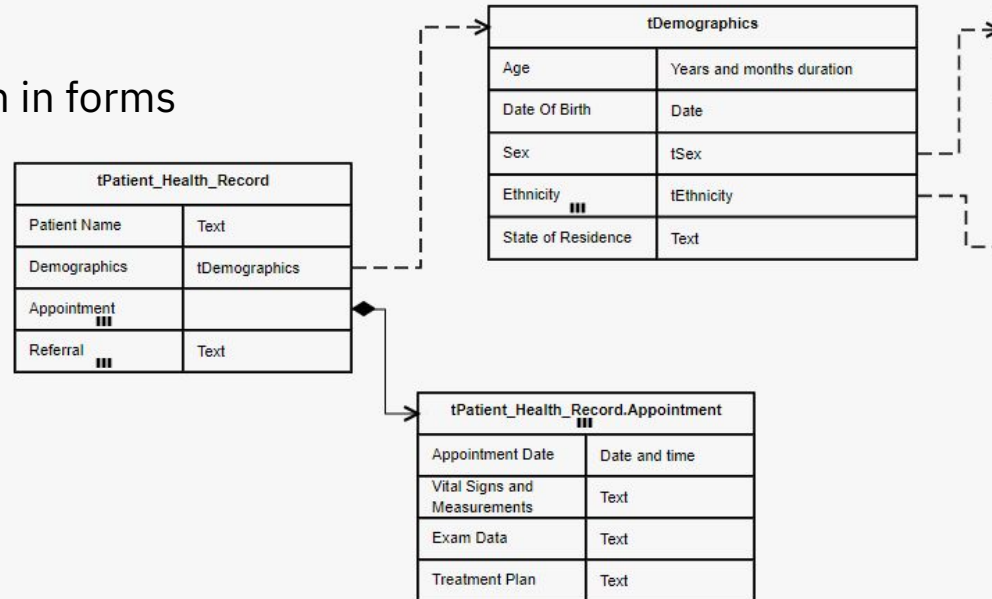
n in forms

| tDemographics | |
|---|---|
| Age | Years and months duration |
| Date Of Birth | Date |
| Sex | tSex |
| Ethnicity | tEthnicity |
| State of Residence | Text |

| tPatient_Health_Record | |
|---|---|
| Patient Name | Text |
| Demographics | tDemographics |
| Appointment | |
| Referral | Text |

| tPatient_Health_Record.Appointment | |
|---|---|
| Appointment Date | Date and time |
| Vital Signs and Measurements | Text |
| Exam Data | Text |
| Treatment Plan | Text |